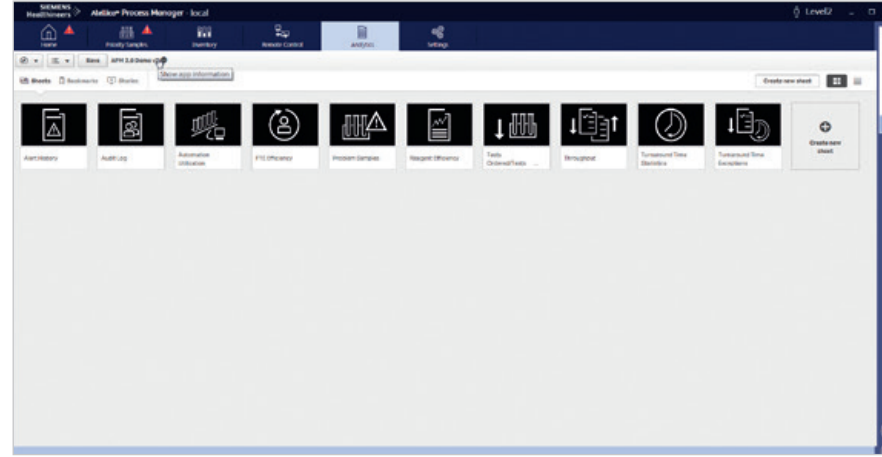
SIEMENS Healthineers Atellica® Process Manager - local

Level2

Home

Priority Samples

Inventory

Remote Control

Analytics

Settings

Back APM 3.0 Demo

Show app information

Sheets Bookmarks Stories

Create new sheet

Alert History

Audit Log

Automation Utilization

FTC Efficiency

Problem Samples

Reagent Efficiency

Tests Ordered/Tests ...

Throughput

Turnaround Time Statistics

Turnaround Time Exceptions

Create new sheet